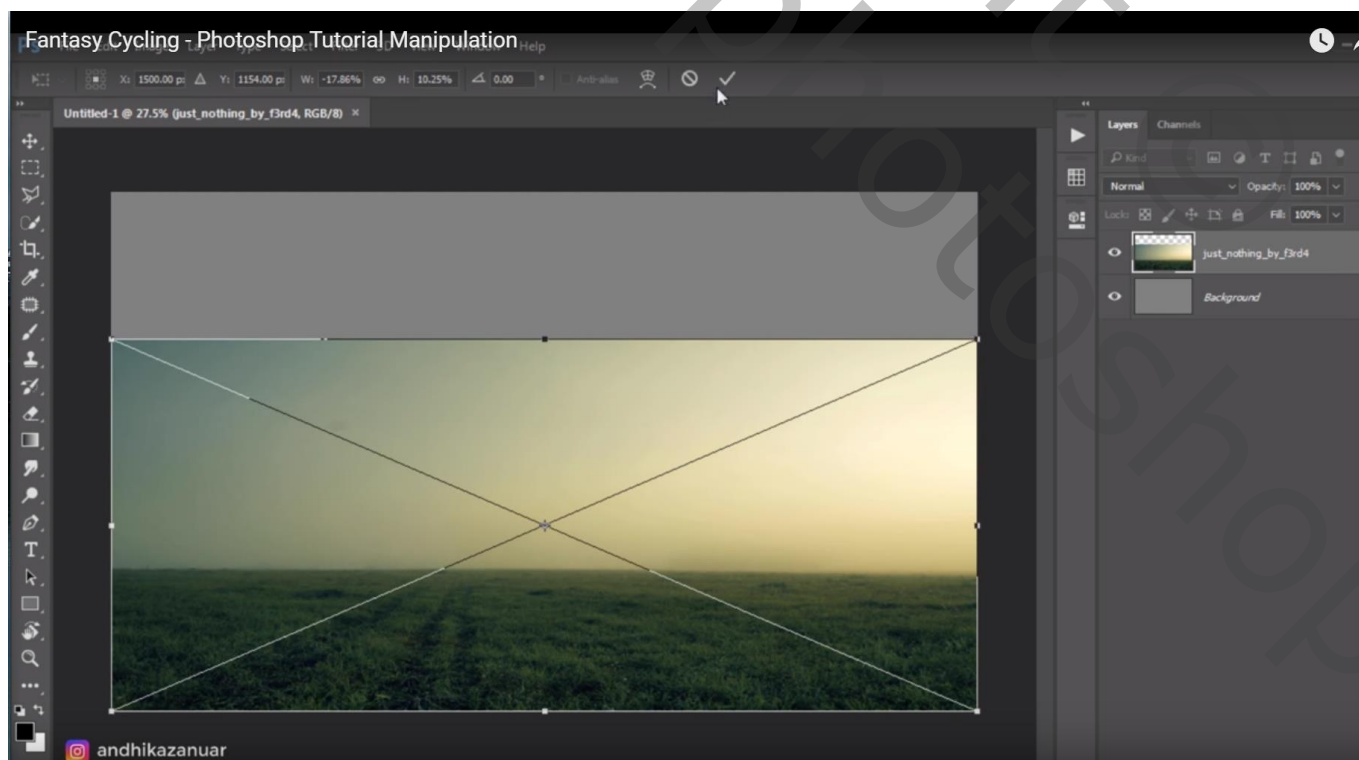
Fantasy Cycling - Photoshop Tutorial Manipulation

Help

X: 1500.00 px Y: 1154.00 px W: -17.86% H: 10.25% 0.00 ° Anti-alias

Untitled-1 @ 27.5% (just_nothing_by_f3rd4, RGB/8) ×

Layers Channels

Kind

Normal Opacity: 100%

Lock: Fill: 100%

just_nothing_by_f3rd4

Background

andhikazanuar